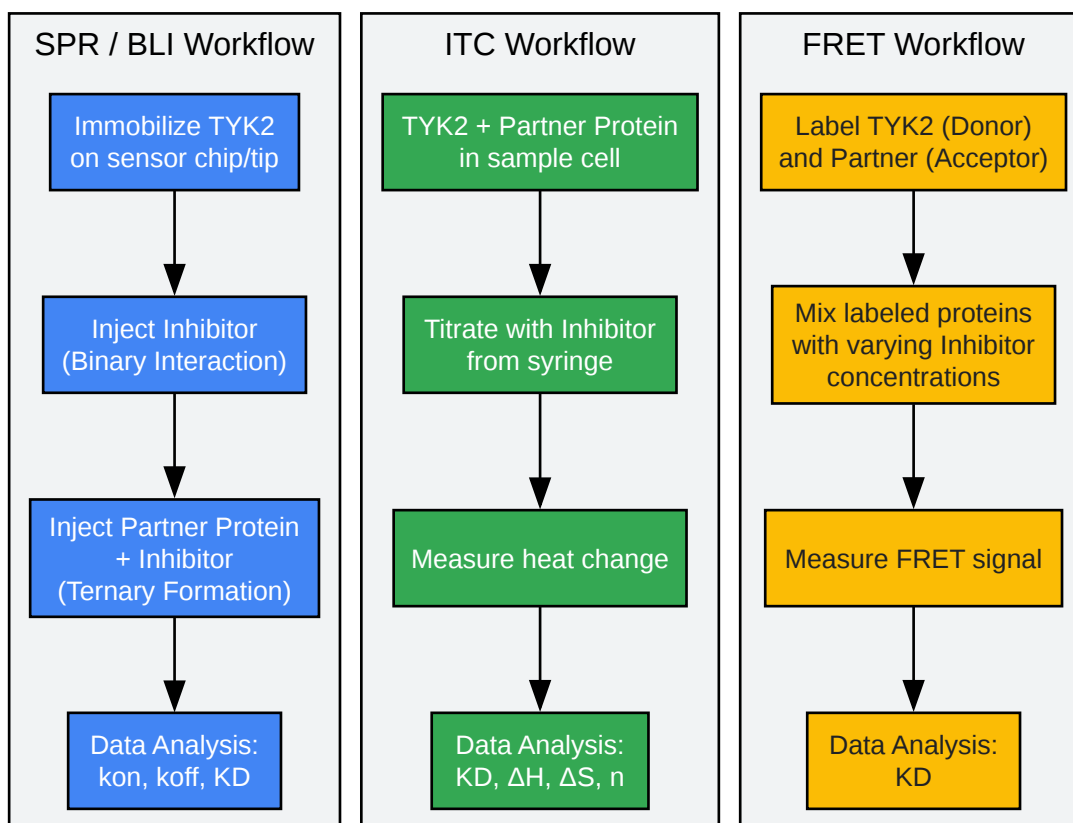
SPR / BLI Workflow

Immobilize TYK2 on sensor chip/tip

Inject Inhibitor (Binary Interaction)

Inject Partner Protein + Inhibitor (Ternary Formation)

Data Analysis: kon, koff, KD

ITC Workflow

TYK2 + Partner Protein in sample cell

Titrate with Inhibitor from syringe

Measure heat change

Data Analysis: KD, ΔH, ΔS, n

FRET Workflow

Label TYK2 (Donor) and Partner (Acceptor)

Mix labeled proteins with varying Inhibitor concentrations

Measure FRET signal

Data Analysis: KD